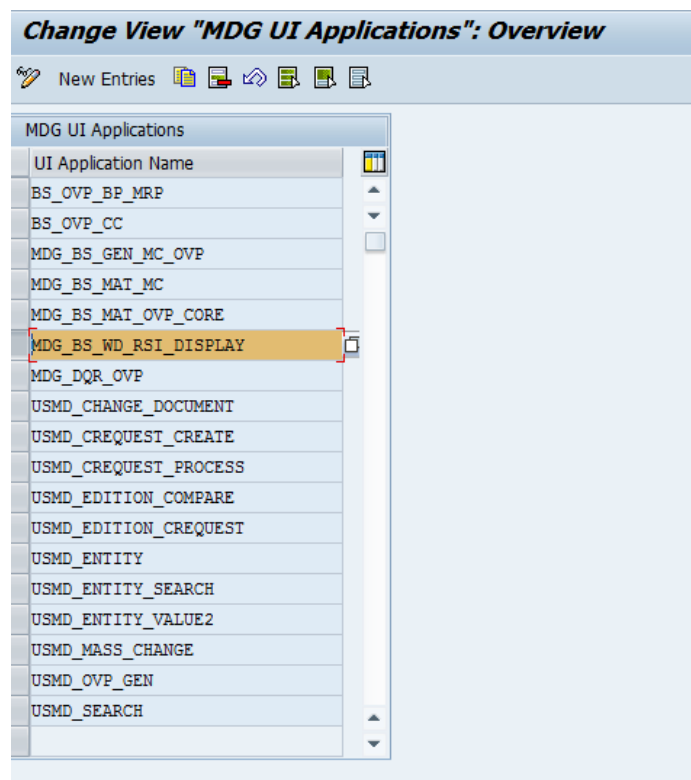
Change View "MDG UI Applications": Overview

New Entries

MDG UI Applications

| UI Application Name |
|---|
| BS_OVP_BP_MRP |
| BS_OVP_CC |
| MDG_BS_GEN_MC_OVP |
| MDG_BS_MAT_MC |
| MDG_BS_MAT_OVP_CORE |
| MDG_BS_WD_RSI_DISPLAY |
| MDG_DQR_OVP |
| USMD_CHANGE_DOCUMENT |
| USMD_CREQUEST_CREATE |
| USMD_CREQUEST_PROCESS |
| USMD_EDITION_COMPARE |
| USMD_EDITION_CREQUEST |
| USMD_ENTITY |
| USMD_ENTITY_SEARCH |
| USMD_ENTITY_VALUE2 |
| USMD_MASS_CHANGE |
| USMD_OVP_GEN |
| USMD_SEARCH |